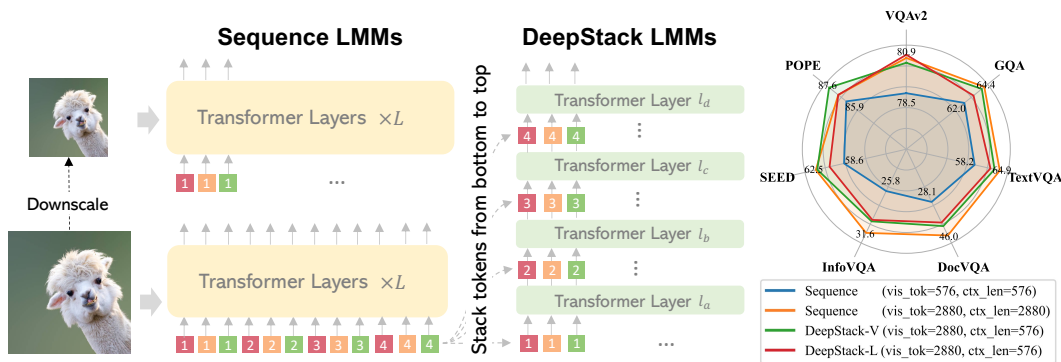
Sequence LMMs

DeepStack LMMs

Downscale

Transformer Layers $\times L$

1 1 1 ...

Transformer Layers $\times L$

1 1 1 2 2 2 3 3 3 4 4 4

Stack tokens from bottom to top

4 4 4

Transformer Layer $l_d$

3 3 3

Transformer Layer $l_c$

2 2 2

Transformer Layer $l_b$

1 1 1 ...

Transformer Layer $l_a$

VQAv2

80.9

78.5

GQA

64.4

62.0

TextVQA

64.9

58.2

DocVQA

46.0

28.1

InfoVQA

31.6

25.8

SEED

62.5

58.6

POPE

87.6

85.9

Sequence (vis_tok=576, ctx_len=576)
Sequence (vis_tok=2880, ctx_len=2880)
DeepStack-V (vis_tok=2880, ctx_len=576)
DeepStack-L (vis_tok=2880, ctx_len=576)